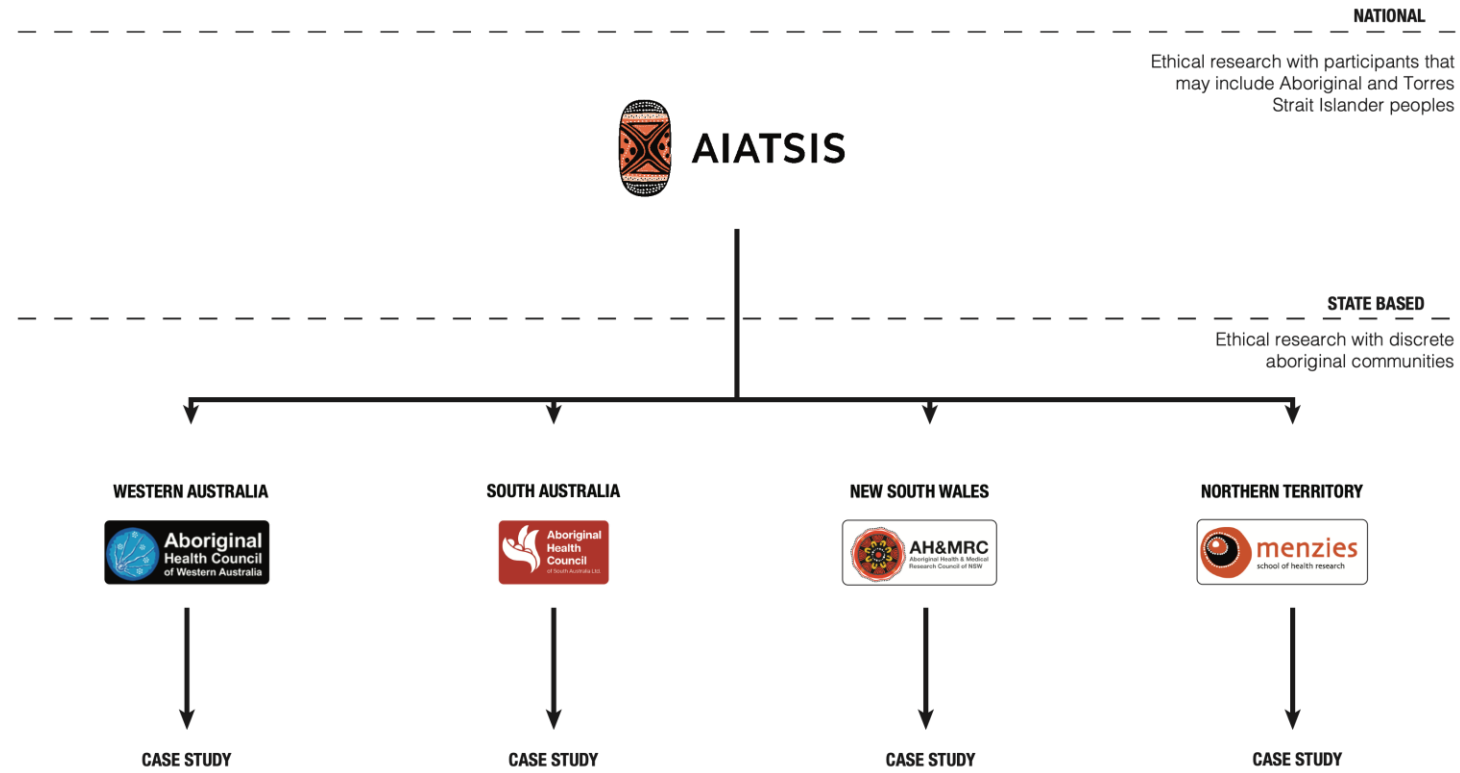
NATIONAL

Ethical research with participants that may include Aboriginal and Torres Strait Islander peoples

AIATSIS

STATE BASED

Ethical research with discrete aboriginal communities

WESTERN AUSTRALIA

Aboriginal Health Council of Western Australia

CASE STUDY

SOUTH AUSTRALIA

Aboriginal Health Council of South Australia Ltd

CASE STUDY

NEW SOUTH WALES

AH&MRC Aboriginal Health & Medical Research Council of NSW

CASE STUDY

NORTHERN TERRITORY

menzies school of health research

CASE STUDY